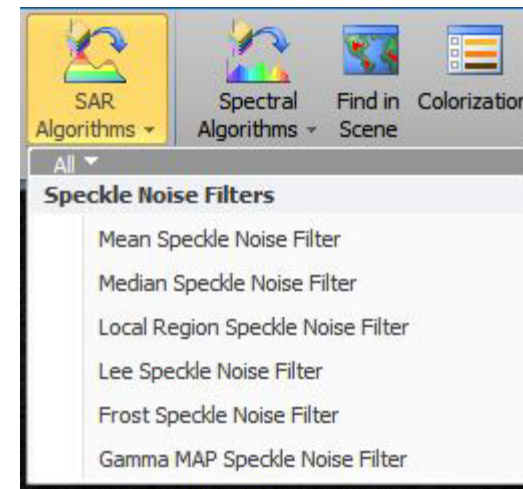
SAR Algorithms ▾

Spectral Algorithms ▾

Find in Scene

Colorization

All ▾

Speckle Noise Filters

Mean Speckle Noise Filter

Median Speckle Noise Filter

Local Region Speckle Noise Filter

Lee Speckle Noise Filter

Frost Speckle Noise Filter

Gamma MAP Speckle Noise Filter